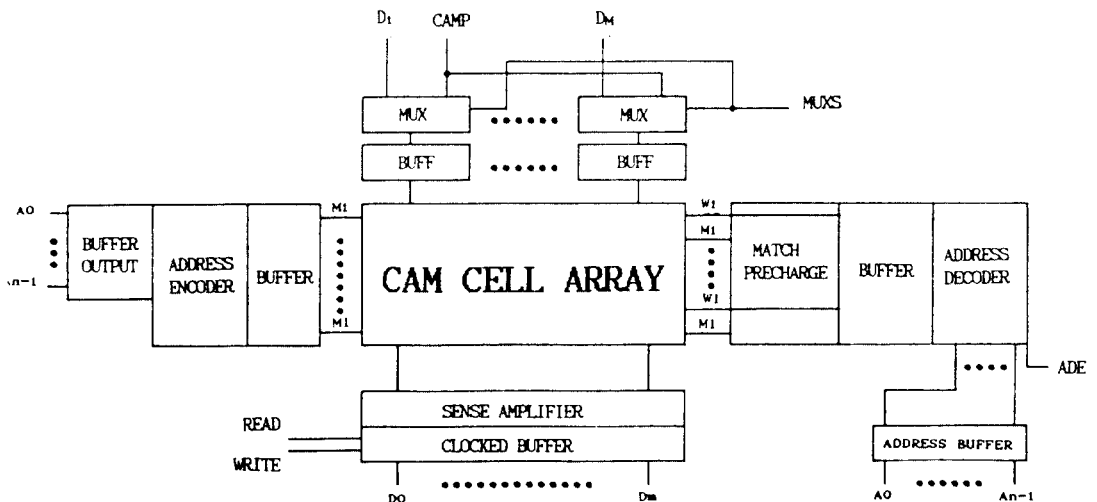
D1
CAMP
DM
MUX
MUX
MUXS
BUFF
BUFF
AO
An-1
BUFFER OUTPUT
ADDRESS ENCODER
BUFFER
M1
M1
CAM CELL ARRAY
W1
M1
W1
M1
MATCH PRECHARGE
BUFFER
ADDRESS DECODER
ADE
SENSE AMPLIFIER
READ
CLOCKED BUFFER
WRITE
DO
Dm
ADDRESS BUFFER
AO
An-1